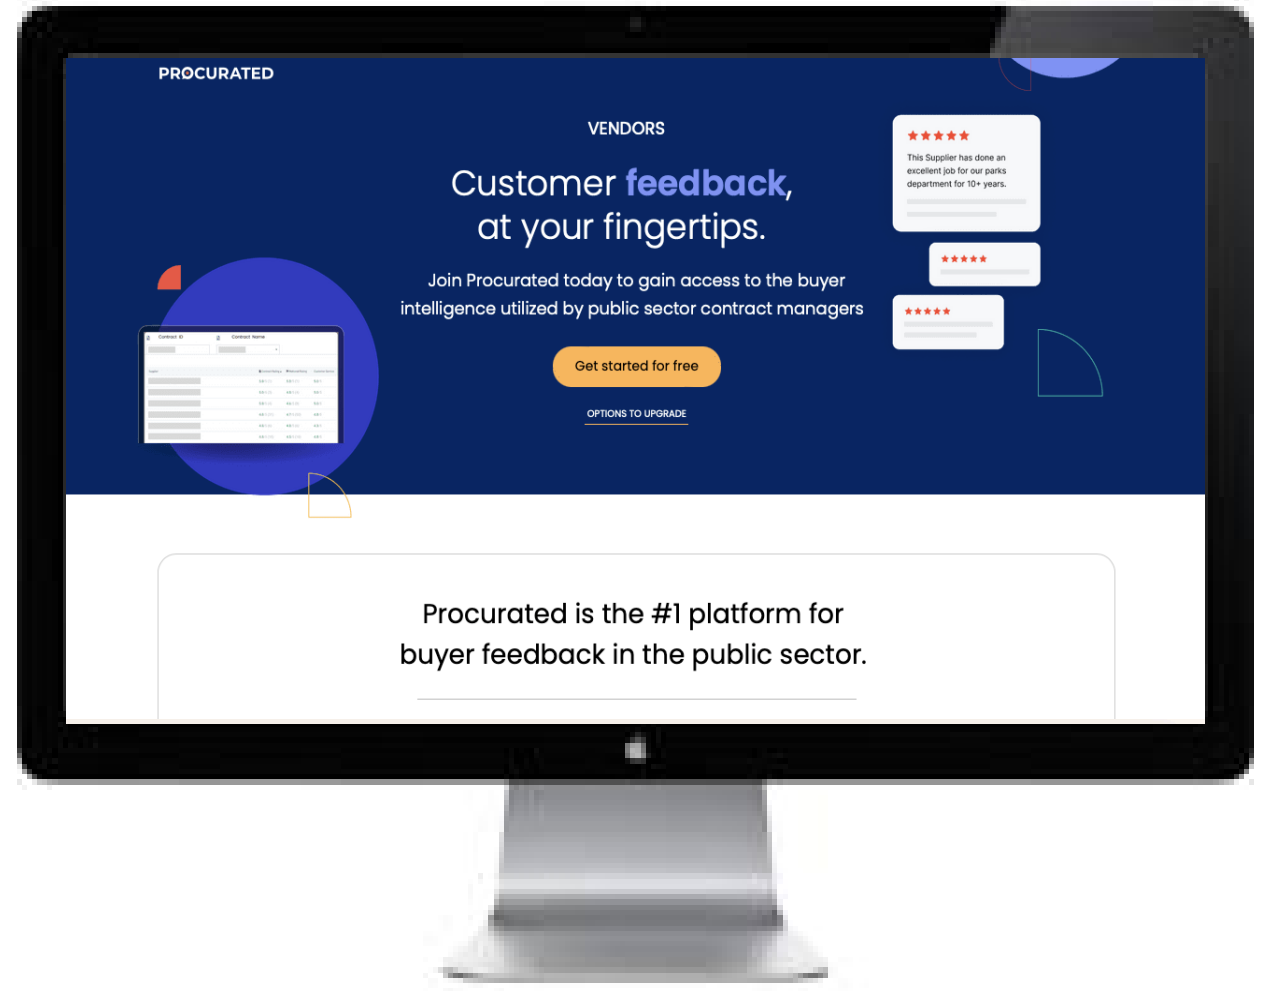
PROCURATED

VENDORS

Customer feedback, at your fingertips.

Join Procurated today to gain access to the buyer intelligence utilized by public sector contract managers

Get started for free

OPTIONS TO UPGRADE

★★★★★
This Supplier has done an excellent job for our parks department for 10+ years.

★★★★★

★★★★★

Contract ID Contract Name

Procurated is the #1 platform for buyer feedback in the public sector.